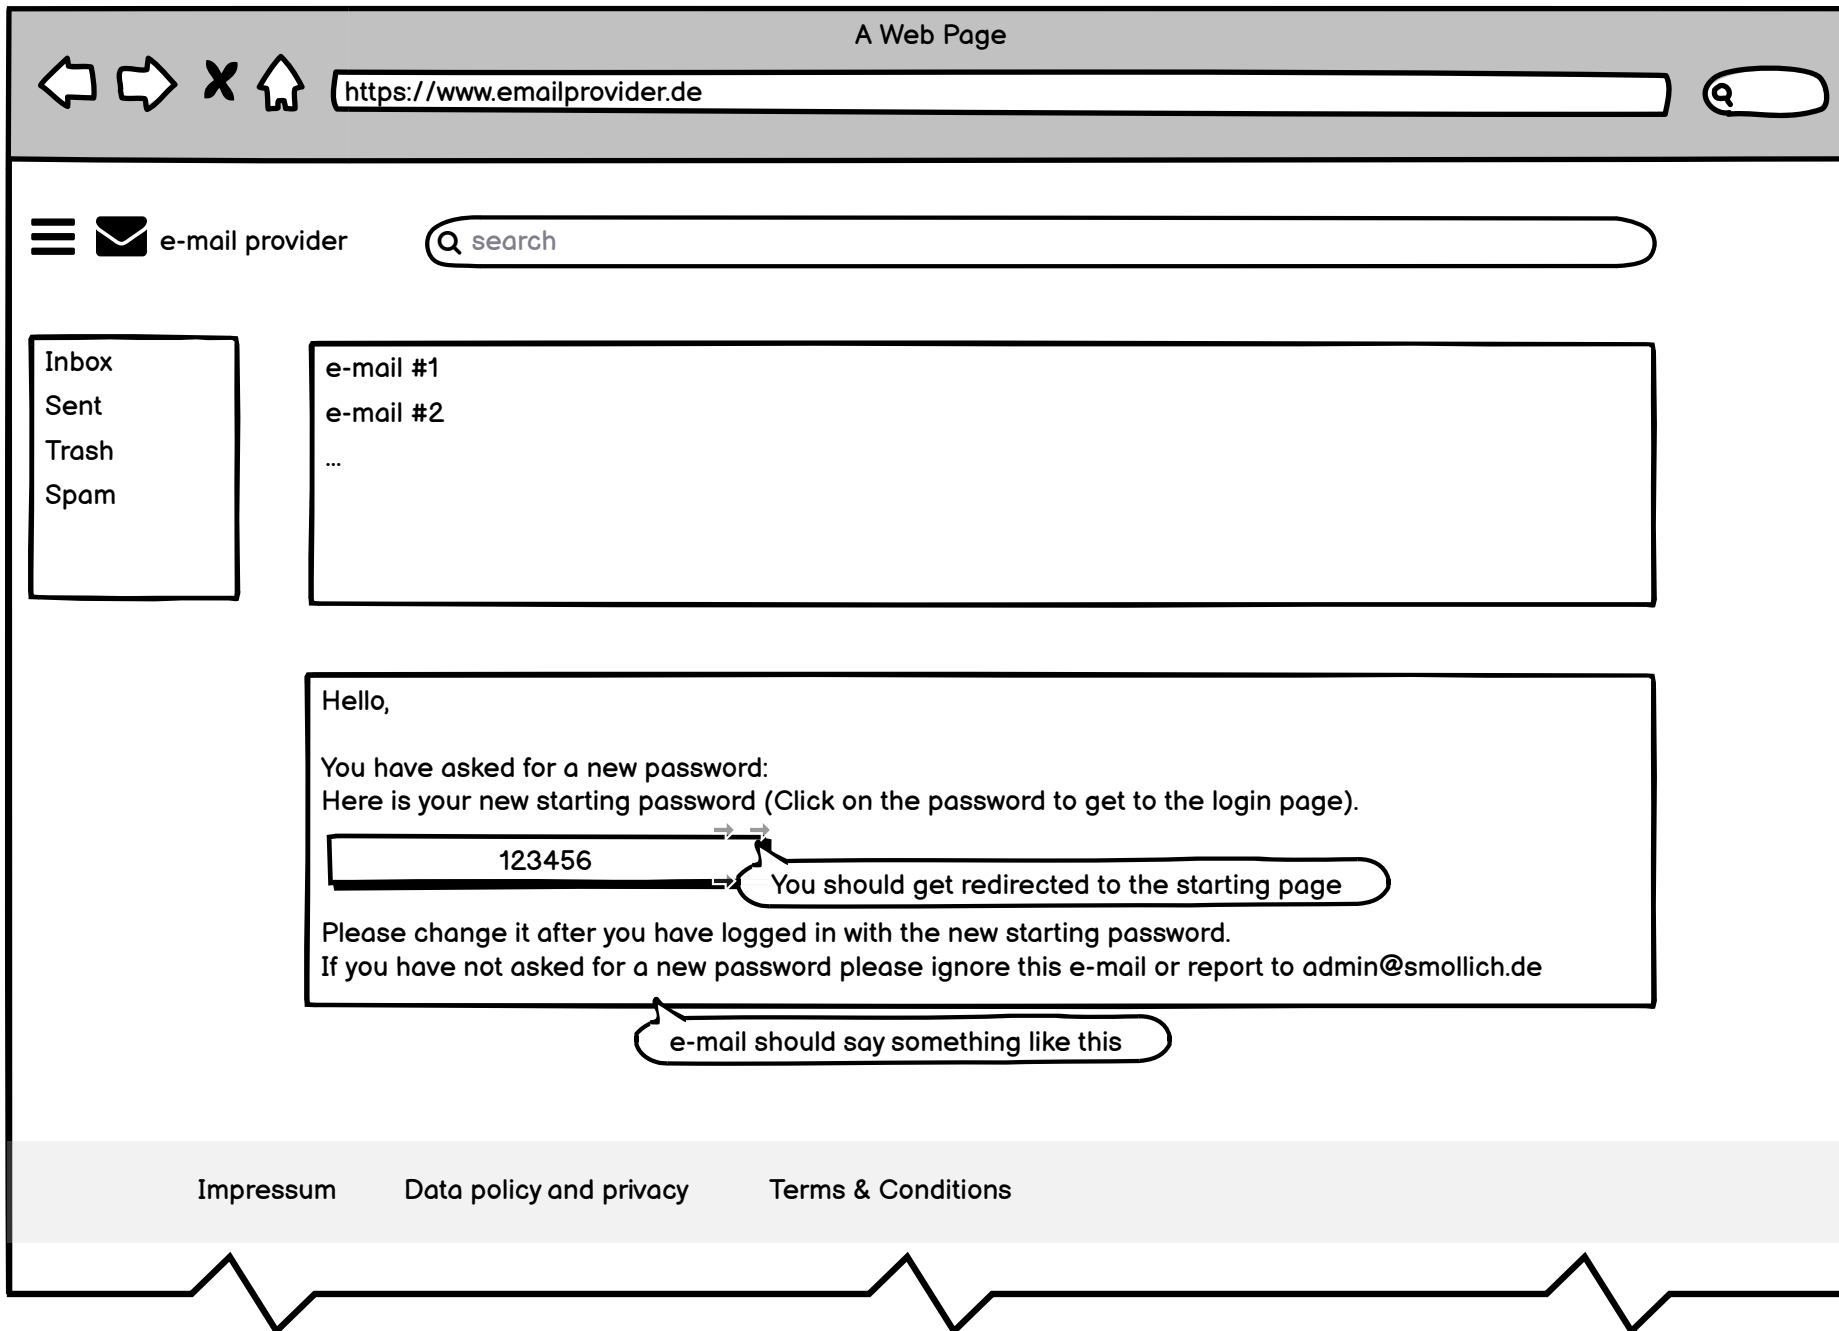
A Web Page

https://www.emailprovider.de

e-mail provider

search

Inbox
Sent
Trash
Spam

e-mail #1
e-mail #2
...

Hello,

You have asked for a new password:
Here is your new starting password (Click on the password to get to the login page).

123456

You should get redirected to the starting page

Please change it after you have logged in with the new starting password.
If you have not asked for a new password please ignore this e-mail or report to admin@smollich.de

e-mail should say something like this

Impressum Data policy and privacy Terms & Conditions